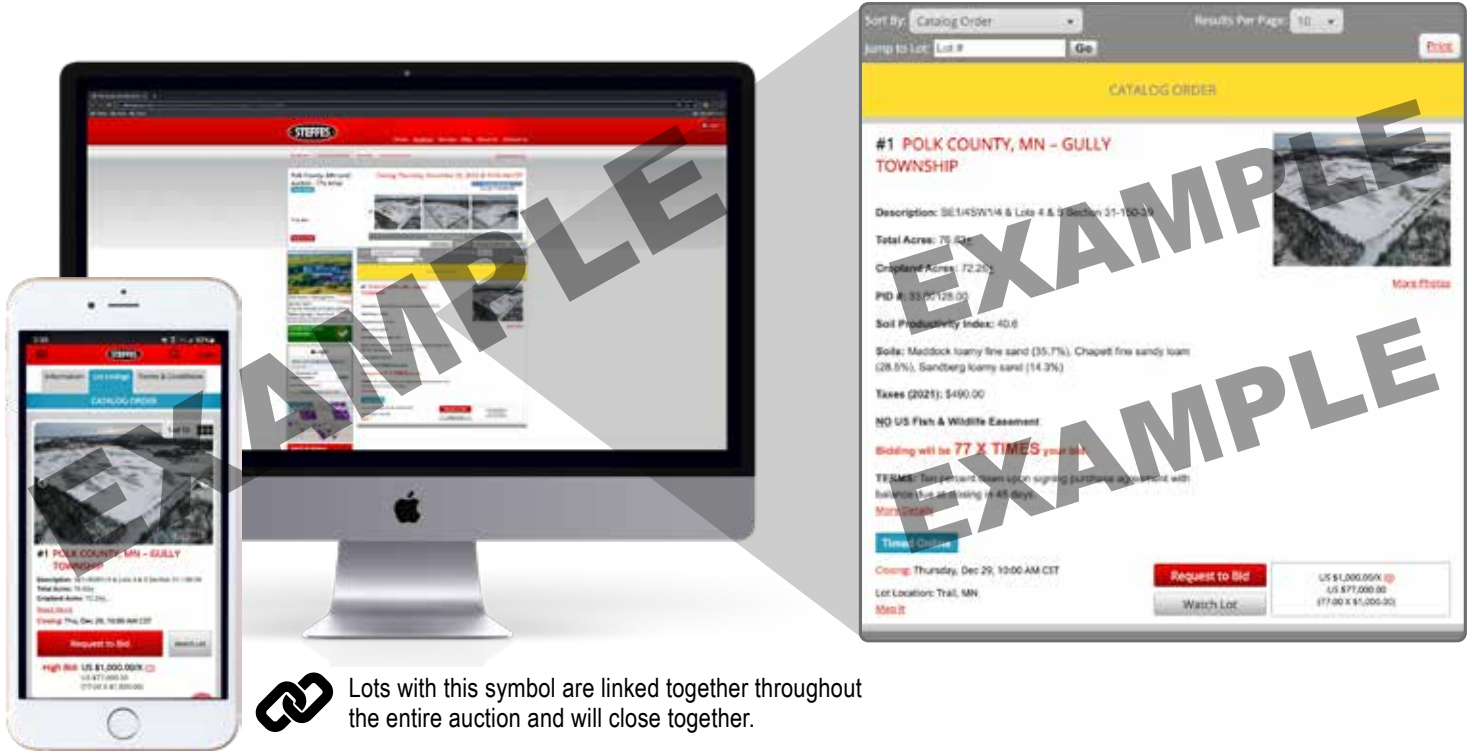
Sort By: Catalog Order
Results Per Page: 10
Jump to Lot: Lot #
Go
Print

CATALOG ORDER

#1 POLK COUNTY, MN – GULLY TOWNSHIP

Description: SE1/4SW1/4 & Lots 4 & 5 Section 31-150-39

Total Acres: 76.83±

Cropland Acres: 72.25±

PID #: 33.00128.00

Soil Productivity Index: 40.6

Soils: Maddock loamy fine sand (35.7%), Chapett fine sandy loam (28.5%), Sandberg loamy sand (14.3%)

Taxes (2021): $490.00

NO US Fish & Wildlife Easement

Bidding will be 77 X TIMES your bid

TERMS: Ten percent down upon signing purchase agreement with balance due at closing in 45 days.
More Details

More Photos

Timed Online

Closing: Thursday, Dec 29, 10:00 AM CST

Lot Location: Trail, MN
Map It

Request to Bid
Watch Lot

US $1,000.00/X
US $77,000.00
(77.00 X $1,000.00)

EXAMPLE
EXAMPLE
EXAMPLE

STEFFES

STEFFES
Information
Lot Listings
Terms & Conditions
CATALOG ORDER
#1 POLK COUNTY, MN – GULLY TOWNSHIP
Description: SE1/4SW1/4 & Lots 4 & 5 Section 31-150-39
Total Acres: 76.83±
Cropland Acres: 72.25±
Read More
Closing: Thu, Dec 29, 10:00 AM CST
Request to Bid
Watch Lot
High Bid: US $1,000.00/X
US $77,000.00
(77.00 X $1,000.00)

EXAMPLE

Lots with this symbol are linked together throughout the entire auction and will close together.